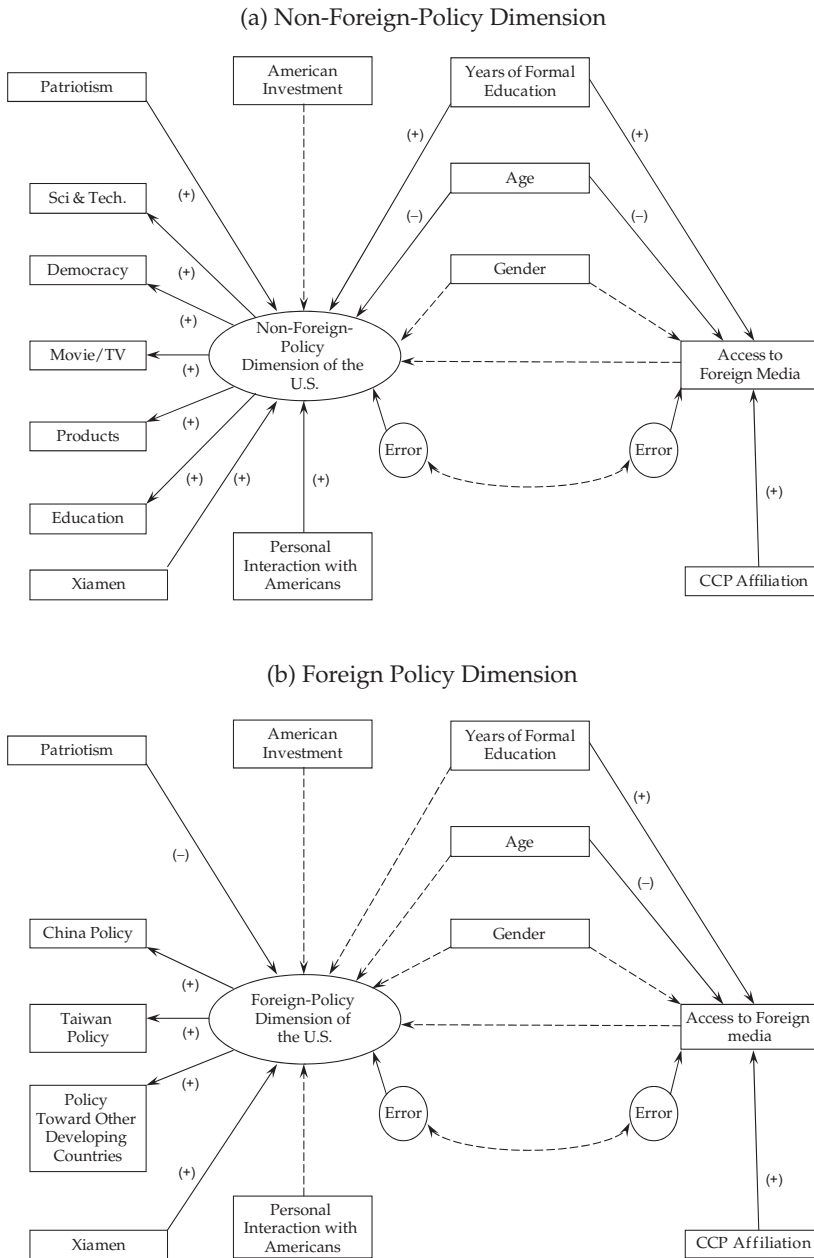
(a) Non-Foreign-Policy Dimension

Patriotism

American Investment

Years of Formal Education

(+)

(+)

Age

Sci & Tech.

(+)

(–)

(–)

Democracy

(+)

Gender

(+)

Non-Foreign-Policy Dimension of the U.S.

Movie/TV

(+)

Access to Foreign Media

Products

(+)

Error

Error

(+)

(+)

(+)

Education

(+)

Personal Interaction with Americans

Xiamen

CCP Affiliation

(b) Foreign Policy Dimension

Patriotism

American Investment

Years of Formal Education

(+)

(–)

Age

(–)

China Policy

Gender

(+)

Foreign-Policy Dimension of the U.S.

Taiwan Policy

(+)

Access to Foreign media

(+)

Policy Toward Other Developing Countries

Error

Error

(+)

(+)

Personal Interaction with Americans

Xiamen

CCP Affiliation